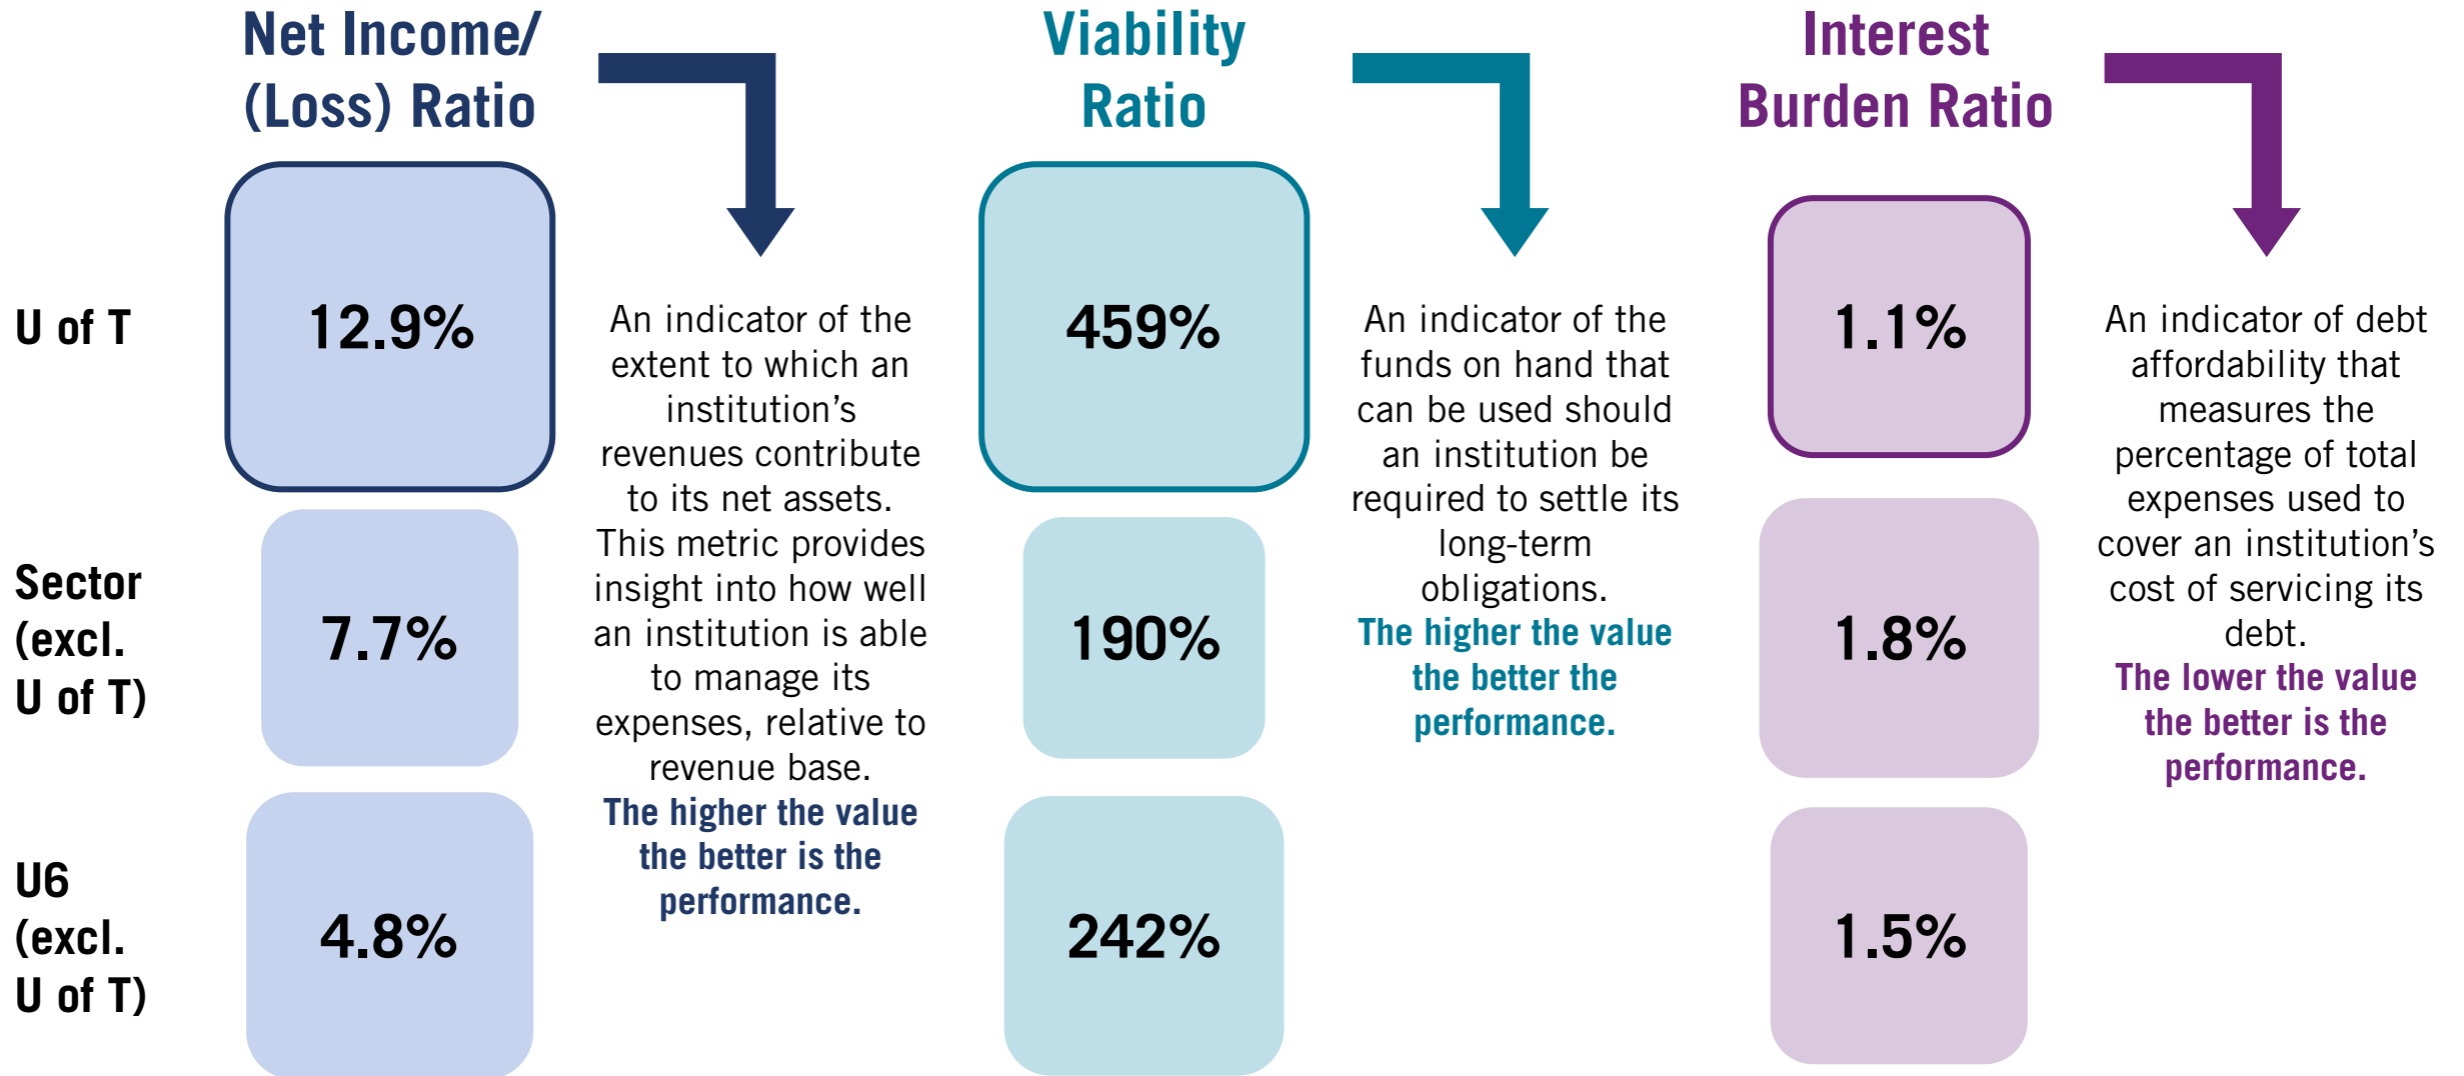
Net Income/ (Loss) Ratio

U of T

12.9%

Sector (excl. U of T)

7.7%

U6 (excl. U of T)

4.8%

An indicator of the extent to which an institution's revenues contribute to its net assets. This metric provides insight into how well an institution is able to manage its expenses, relative to revenue base.
The higher the value the better is the performance.

Viability Ratio

459%

190%

242%

An indicator of the funds on hand that can be used should an institution be required to settle its long-term obligations.
The higher the value the better the performance.

Interest Burden Ratio

1.1%

1.8%

1.5%

An indicator of debt affordability that measures the percentage of total expenses used to cover an institution's cost of servicing its debt.
The lower the value the better is the performance.